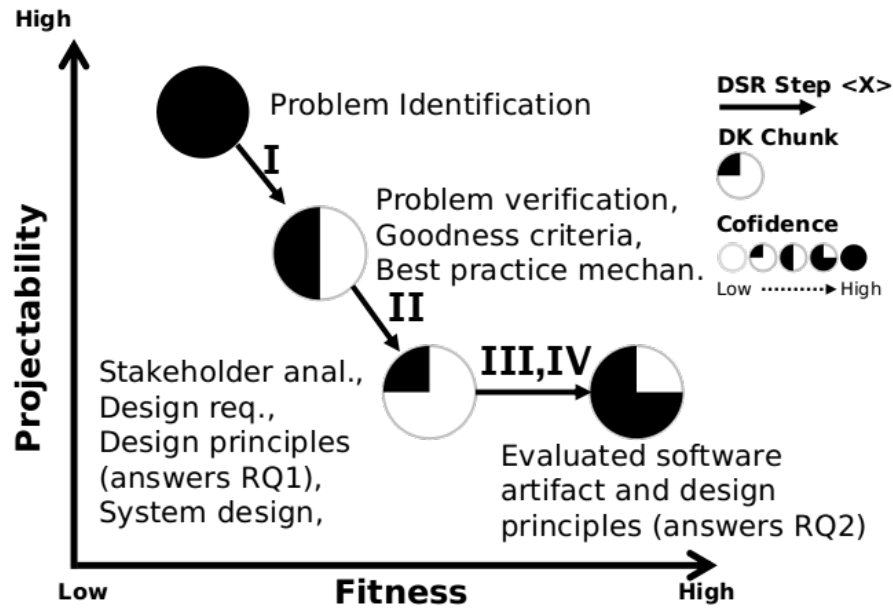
High

Projectability

Problem Identification

I

Problem verification, Goodness criteria, Best practice mechan.

II

Stakeholder anal., Design req., Design principles (answers RQ1), System design,

III,IV

Evaluated software artifact and design principles (answers RQ2)

DSR Step <X>

DK Chunk

Cofidence

Low High

Low

Fitness

High